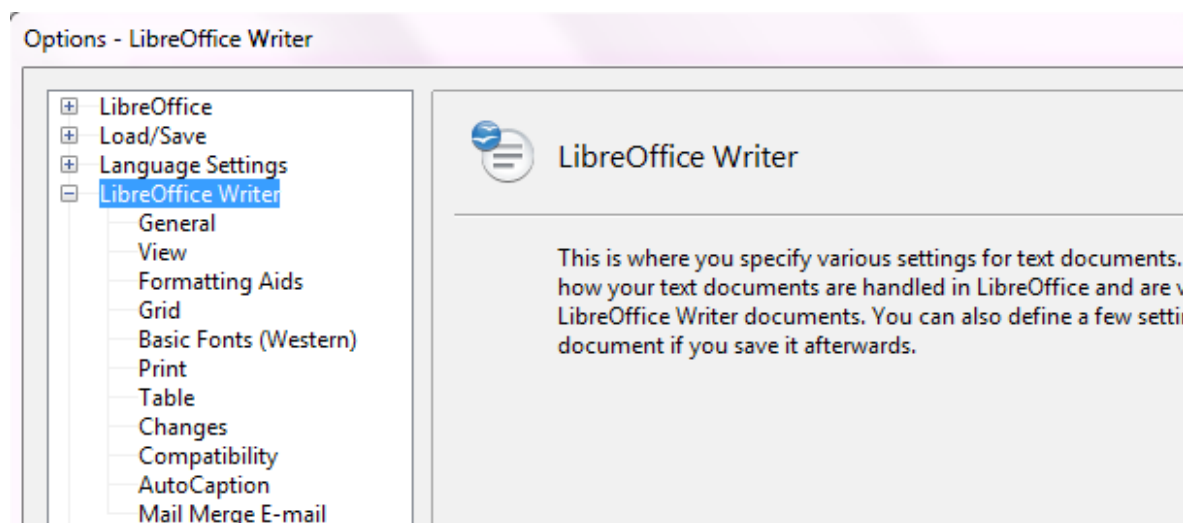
Options - LibreOffice Writer

LibreOffice
Load/Save
Language Settings
LibreOffice Writer
General
View
Formatting Aids
Grid
Basic Fonts (Western)
Print
Table
Changes
Compatibility
AutoCaption
Mail Merge E-mail

LibreOffice Writer

This is where you specify various settings for text documents. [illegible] how your text documents are handled in LibreOffice and are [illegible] LibreOffice Writer documents. You can also define a few setti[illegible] document if you save it afterwards.